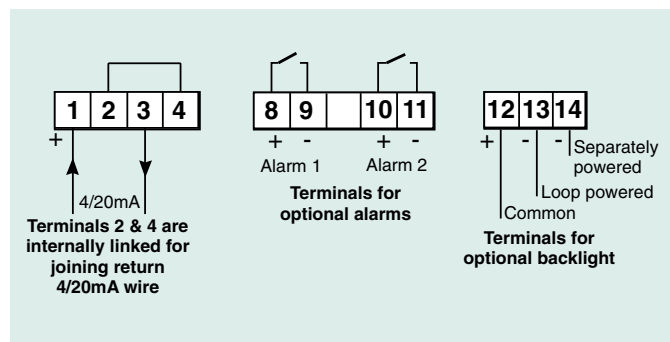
1 2 3 4
+
4/20mA
Terminals 2 & 4 are internally linked for joining return 4/20mA wire

8 9 10 11
+ - + -
Alarm 1 Alarm 2
Terminals for optional alarms

12 13 14
+ - -
Separately powered
Loop powered
Common
Terminals for optional backlight